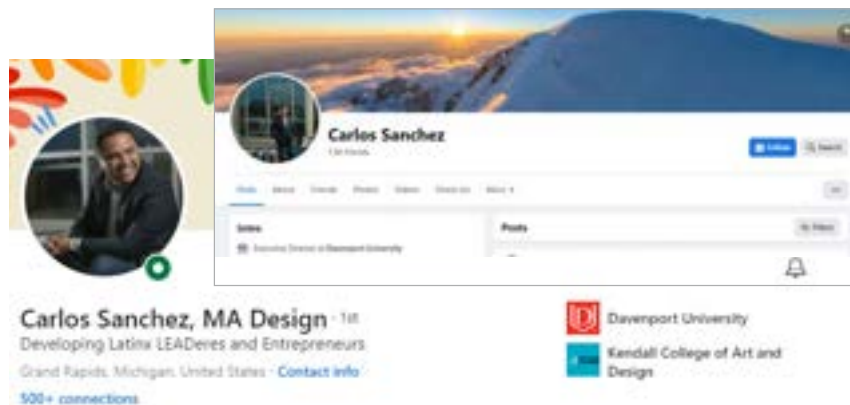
Carlos Sanchez

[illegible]

Follow

Search

Posts About Friends Photos Videos Check-ins More

Intro

Executive Director at Davenport University

Posts

Filters

Carlos Sanchez, MA Design · 1st

Developing Latinx LEADeres and Entrepreneurs

Grand Rapids, Michigan, United States · Contact info

500+ connections

Davenport University

Kendall College of Art and Design